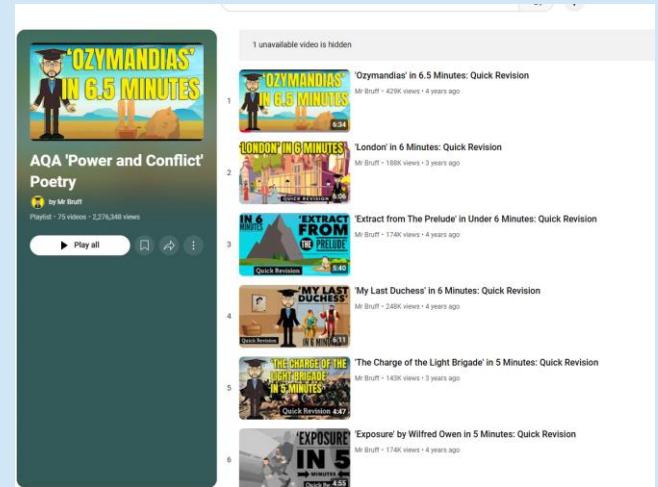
'OZYMANDIAS' IN 6.5 MINUTES

AQA 'Power and Conflict' Poetry

by Mr Bruff

Playlist • 75 videos • 2,276,348 views

Play all

1 unavailable video is hidden

1

'OZYMANDIAS' IN 6.5 MINUTES

6:34

'Ozymandias' in 6.5 Minutes: Quick Revision

Mr Bruff • 429K views • 4 years ago

2

'LONDON' IN 6 MINUTES

QUICK REVISION

6:06

'London' in 6 Minutes: Quick Revision

Mr Bruff • 188K views • 3 years ago

3

IN 6 MINUTES 'EXTRACT FROM THE PRELUDE'

Quick Revision

5:40

'Extract from The Prelude' in Under 6 Minutes: Quick Revision

Mr Bruff • 174K views • 4 years ago

4

'MY LAST DUCHESS'

Quick Revision

IN 6 MINUTES

6:11

'My Last Duchess' in 6 Minutes: Quick Revision

Mr Bruff • 248K views • 4 years ago

5

'THE CHARGE OF THE LIGHT BRIGADE' IN 5 MINUTES

Quick Revision

4:47

'The Charge of the Light Brigade' in 5 Minutes: Quick Revision

Mr Bruff • 143K views • 3 years ago

6

'EXPOSURE' IN 5 MINUTES

Quick Rev

4:55

'Exposure' by Wilfred Owen in 5 Minutes: Quick Revision

Mr Bruff • 174K views • 4 years ago